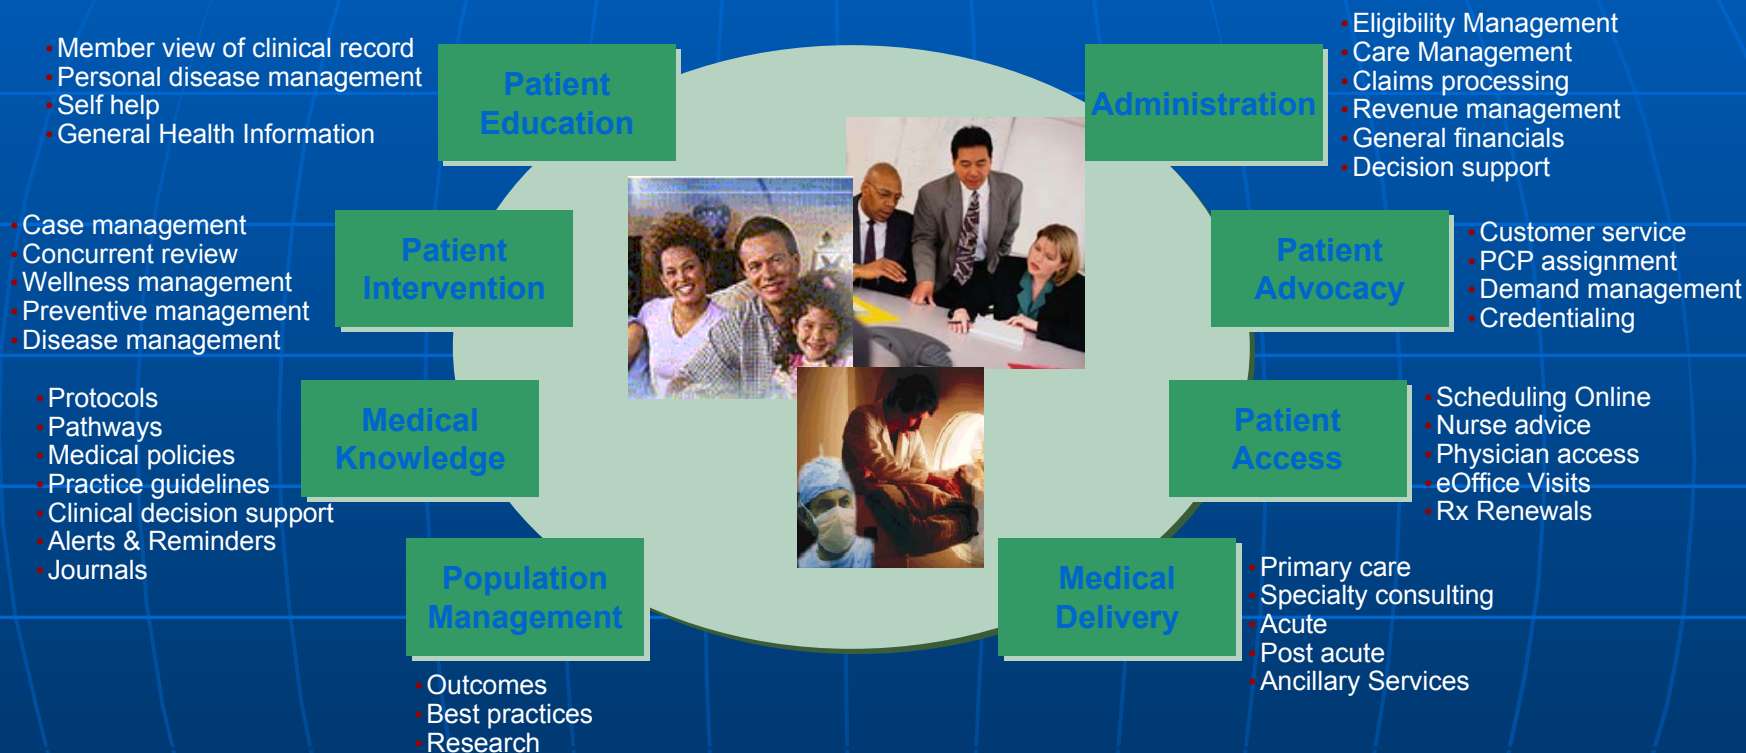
Member view of clinical record
Personal disease management
Self help
General Health Information

Patient Education

Administration

Eligibility Management
Care Management
Claims processing
Revenue management
General financials
Decision support

Case management
Concurrent review
Wellness management
Preventive management
Disease management

Patient Intervention

Patient Advocacy

Customer service
PCP assignment
Demand management
Credentialing

Protocols
Pathways
Medical policies
Practice guidelines
Clinical decision support
Alerts & Reminders
Journals

Medical Knowledge

Patient Access

Scheduling Online
Nurse advice
Physician access
eOffice Visits
Rx Renewals

Population Management

Medical Delivery

Primary care
Specialty consulting
Acute
Post acute
Ancillary Services

Outcomes
Best practices
Research